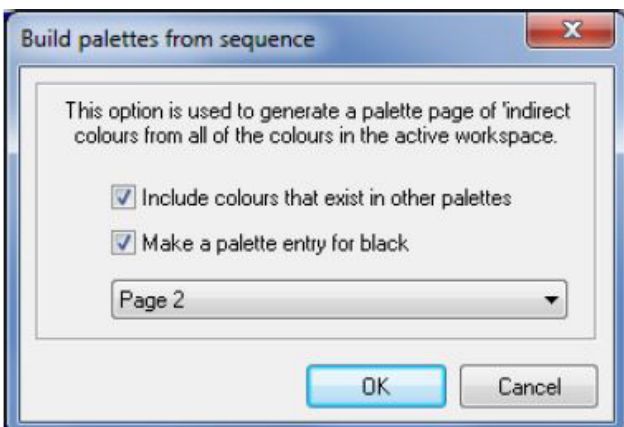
Build palettes from sequence

This option is used to generate a palette page of 'indirect colours from all of the colours in the active workspace.

Include colours that exist in other palettes

Make a palette entry for black

Page 2

OK

Cancel